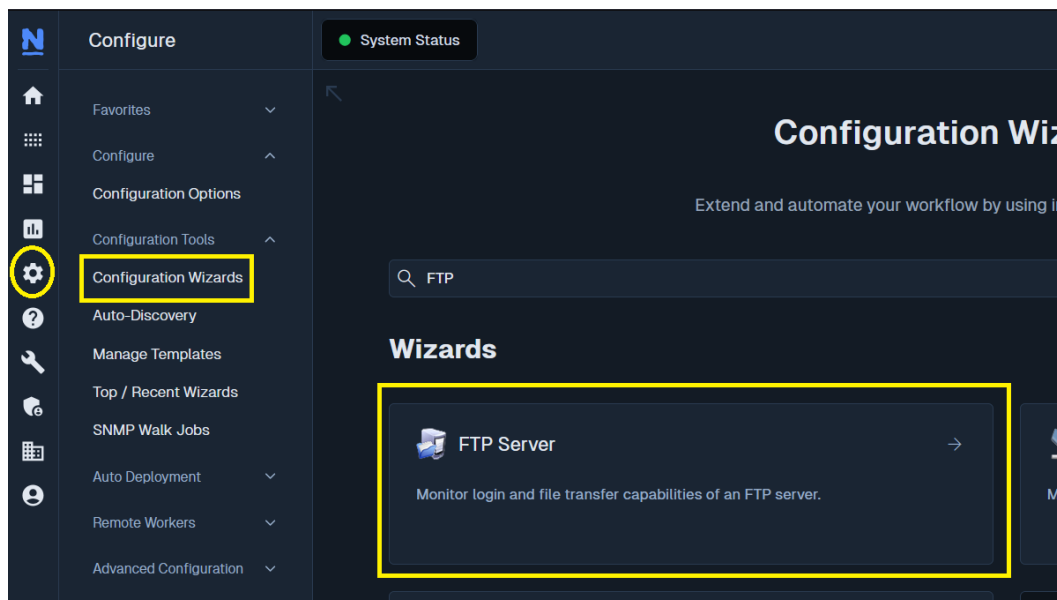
N

Configure

System Status

Favorites

Configure

Configuration Options

Configuration Tools

Configuration Wizards

Auto-Discovery

Manage Templates

Top / Recent Wizards

SNMP Walk Jobs

Auto Deployment

Remote Workers

Advanced Configuration

Configuration Wiz

Extend and automate your workflow by using i

FTP

Wizards

FTP Server

Monitor login and file transfer capabilities of an FTP server.

M